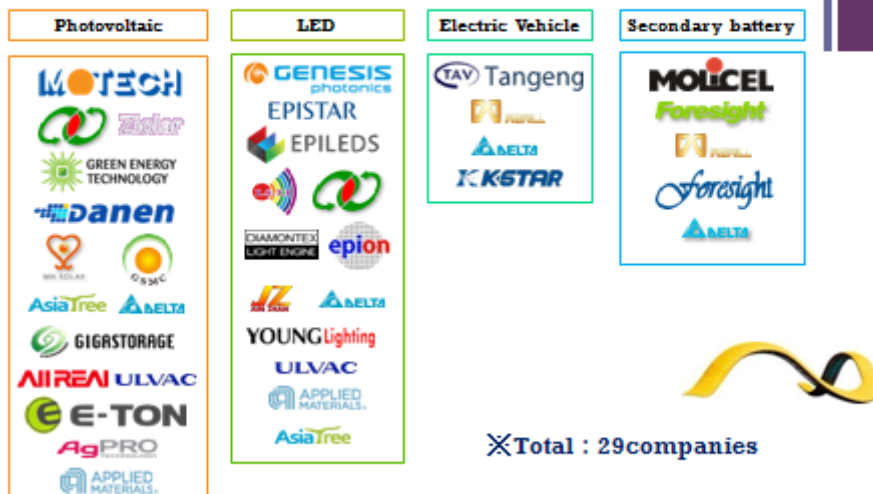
Photovoltaic

MOTECH
Ziolar
GREEN ENERGY TECHNOLOGY
Danen
NH SOLAR
GSMC
AsiaTree
DELTA
GIGASTORAGE
AIIREAI
ULVAC
E-TON
AgPRO
APPLIED MATERIALS.

LED

GENESIS photonics
EPISTAR
EPILEDS
DIAMONTEX LIGHT ENGINE
epion
DELTA
YOUNGLighting
ULVAC
APPLIED MATERIALS.
AsiaTree

Electric Vehicle

TAV Tangeng
DELTA
K6TAR

Secondary battery

MOLICEL
Foresight
Foresight
DELTA

※Total : 29companies